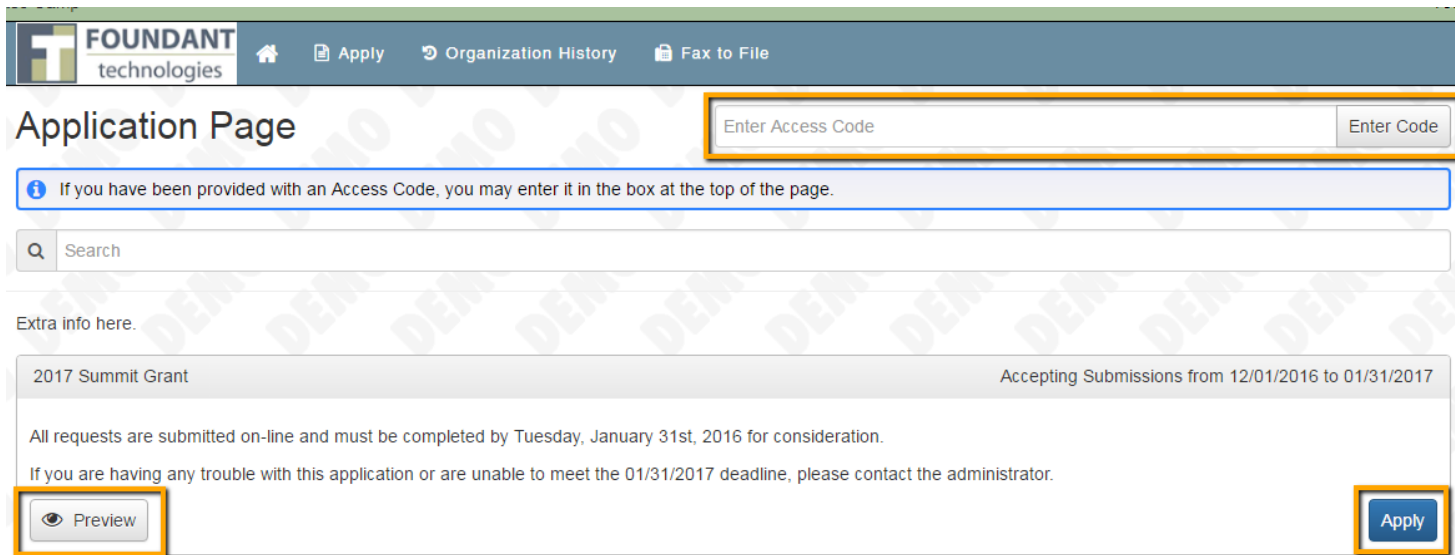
FOUNDANT technologies

Apply Organization History Fax to File

Application Page

Enter Access Code Enter Code

If you have been provided with an Access Code, you may enter it in the box at the top of the page.

Search

Extra info here.

2017 Summit Grant

Accepting Submissions from 12/01/2016 to 01/31/2017

All requests are submitted on-line and must be completed by Tuesday, January 31st, 2016 for consideration.

If you are having any trouble with this application or are unable to meet the 01/31/2017 deadline, please contact the administrator.

Preview

Apply